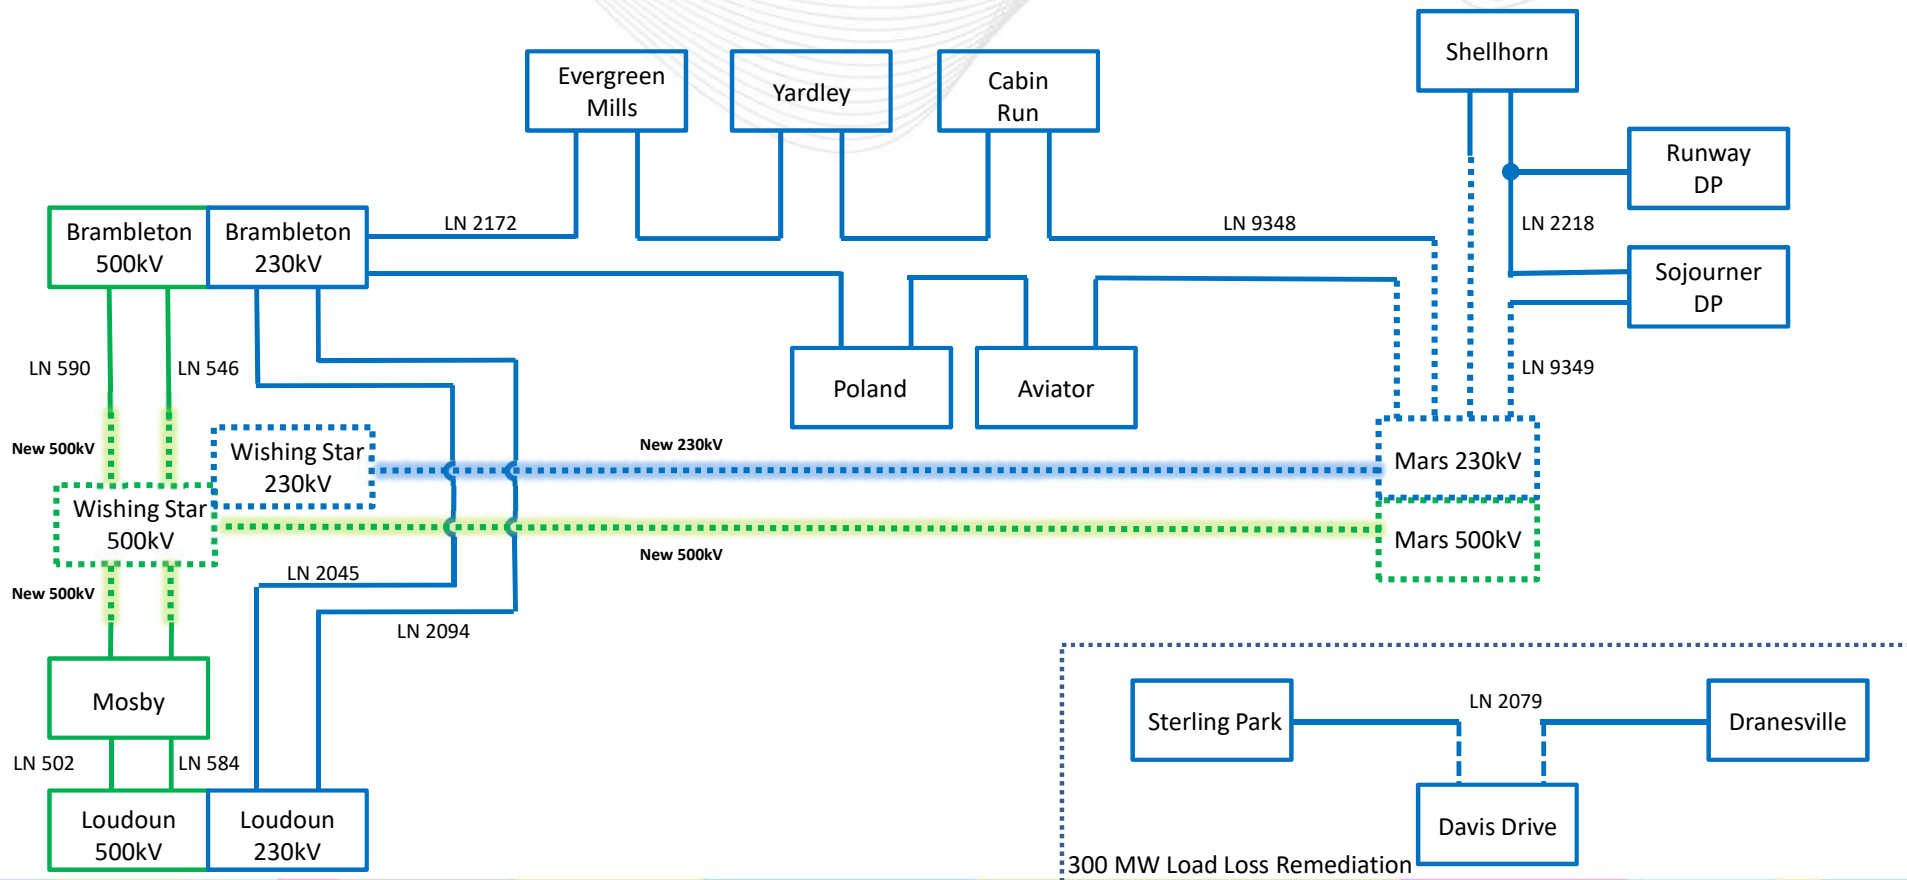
Evergreen Mills

Yardley

Cabin Run

Shellhorn

Runway DP

LN 2218

Sojourner DP

LN 9349

Brambleton 500kV

Brambleton 230kV

LN 2172

LN 9348

Poland

Aviator

LN 590

LN 546

New 500kV

Wishing Star 230kV

New 230kV

Mars 230kV

Wishing Star 500kV

Mars 500kV

New 500kV

New 500kV

LN 2045

LN 2094

Mosby

LN 502

LN 584

Loudoun 500kV

Loudoun 230kV

Sterling Park

LN 2079

Dranesville

Davis Drive

300 MW Load Loss Remediation